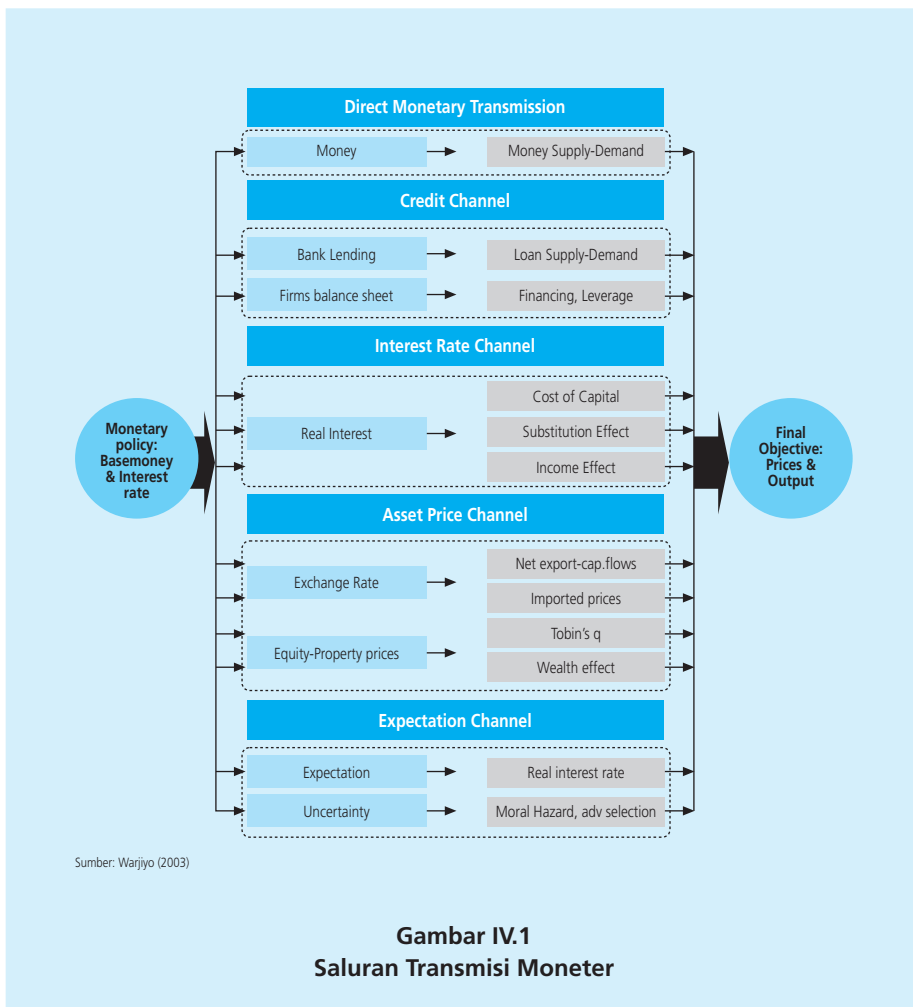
Monetary policy: Basemoney & Interest rate

Direct Monetary Transmission

Money

Money Supply-Demand

Credit Channel

Bank Lending

Loan Supply-Demand

Firms balance sheet

Financing, Leverage

Interest Rate Channel

Real Interest

Cost of Capital

Substitution Effect

Income Effect

Asset Price Channel

Exchange Rate

Net export-cap.flows

Imported prices

Equity-Property prices

Tobin's q

Wealth effect

Expectation Channel

Expectation

Real interest rate

Uncertainty

Moral Hazard, adv selection

Final Objective: Prices & Output

Sumber: Warjiyo (2003)

Gambar IV.1
Saluran Transmisi Moneter